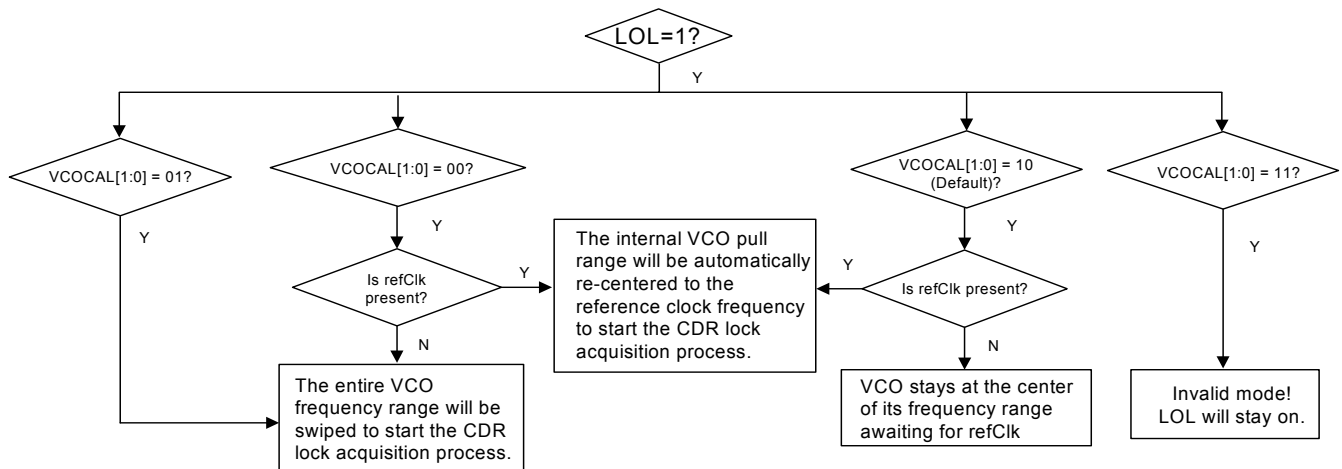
LOL=1?

Y

VCOCAL[1:0] = 01?

Y

VCOCAL[1:0] = 00?

Y

Is refClk present?

Y

N

The internal VCO pull range will be automatically re-centered to the reference clock frequency to start the CDR lock acquisition process.

VCOCAL[1:0] = 10 (Default)?

Y

Y

Is refClk present?

N

VCOCAL[1:0] = 11?

Y

The entire VCO frequency range will be swiped to start the CDR lock acquisition process.

VCO stays at the center of its frequency range awaiting for refClk

Invalid mode! LOL will stay on.